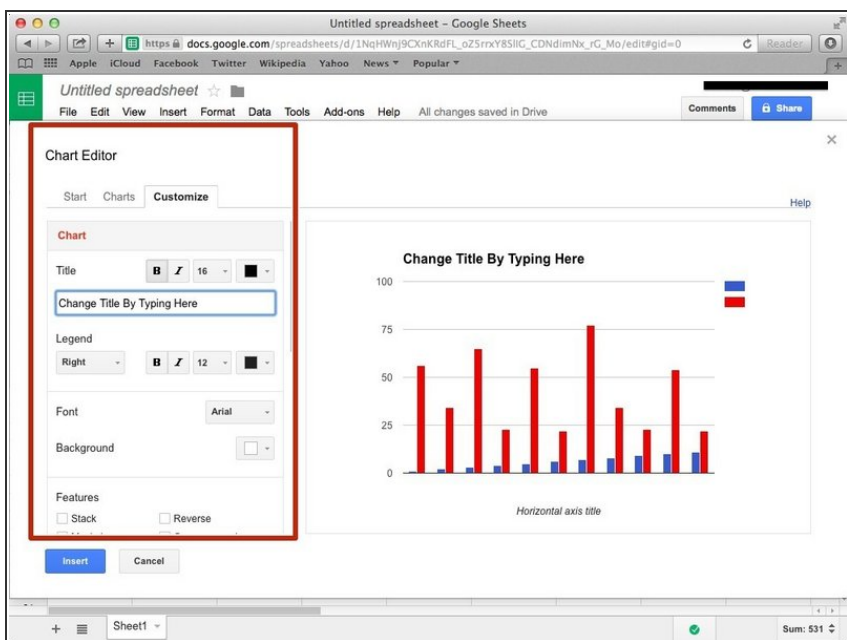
Untitled spreadsheet - Google Sheets

https docs.google.com/spreadsheets/d/1NqHWnj9CXnKRdFL_oZ5rrxY8SlIG_CDNdimNx_rG_Mo/edit#gid=0

Reader

Apple iCloud Facebook Twitter Wikipedia Yahoo News Popular

Untitled spreadsheet

File Edit View Insert Format Data Tools Add-ons Help All changes saved in Drive

Comments

Share

Chart Editor

Start Charts Customize

Help

Chart

Title

B I 16

Change Title By Typing Here

Legend

Right

B I 12

Font

Arial

Background

Features

Stack

Reverse

Change Title By Typing Here

100

75

50

25

0

Horizontal axis title

Insert

Cancel

Sheet1

Sum: 531